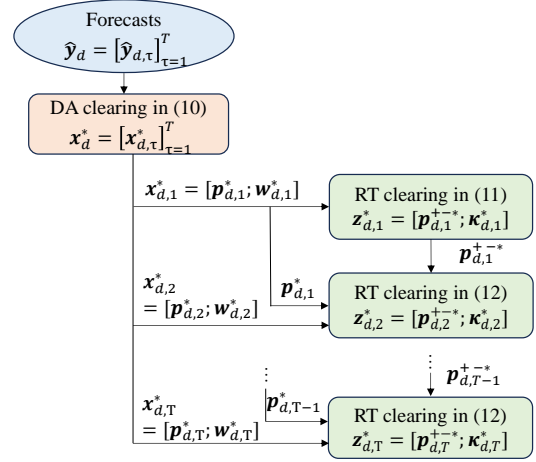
Forecasts
$\hat{\boldsymbol{y}}_d = [\hat{\boldsymbol{y}}_{d,\tau}]_{\tau=1}^T$

DA clearing in (10)
$\boldsymbol{x}_d^* = [\boldsymbol{x}_{d,\tau}^*]_{\tau=1}^T$

$\boldsymbol{x}_{d,1}^* = [\boldsymbol{p}_{d,1}^*; \boldsymbol{w}_{d,1}^*]$

RT clearing in (11)
$\boldsymbol{z}_{d,1}^* = [\boldsymbol{p}_{d,1}^{+-*}; \boldsymbol{\kappa}_{d,1}^*]$

$\boldsymbol{p}_{d,1}^{+-*}$

$\boldsymbol{x}_{d,2}^*$
$= [\boldsymbol{p}_{d,2}^*; \boldsymbol{w}_{d,2}^*]$

$\boldsymbol{p}_{d,1}^*$

RT clearing in (12)
$\boldsymbol{z}_{d,2}^* = [\boldsymbol{p}_{d,2}^{+-*}; \boldsymbol{\kappa}_{d,2}^*]$

$\boldsymbol{p}_{d,T-1}^{+-*}$

$\boldsymbol{x}_{d,\mathrm{T}}^*$
$= [\boldsymbol{p}_{d,\mathrm{T}}^*; \boldsymbol{w}_{d,\mathrm{T}}^*]$

$\boldsymbol{p}_{d,\mathrm{T}-1}^*$

RT clearing in (12)
$\boldsymbol{z}_{d,\mathrm{T}}^* = [\boldsymbol{p}_{d,T}^{+-*}; \boldsymbol{\kappa}_{d,T}^*]$